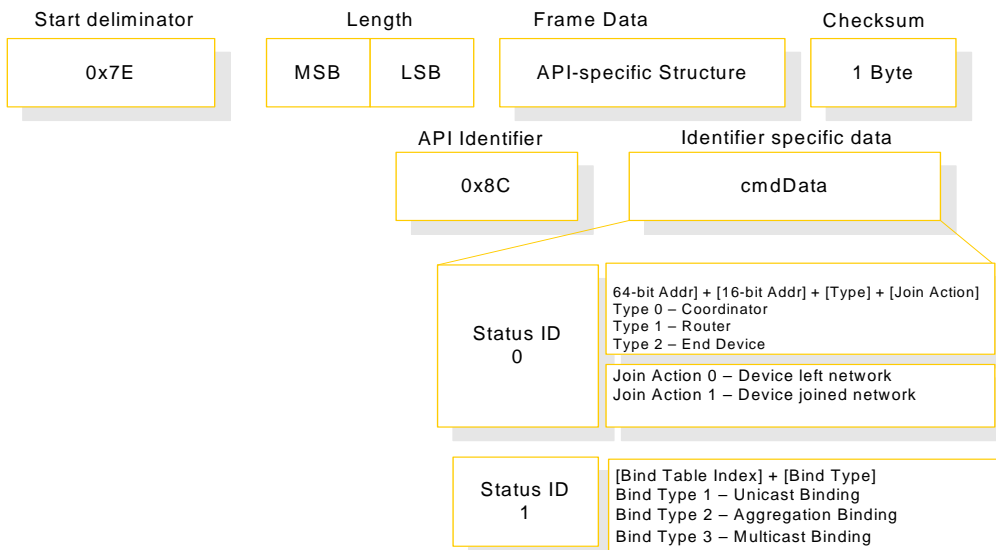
Start deliminator

0x7E

Length

MSB

LSB

Frame Data

API-specific Structure

Checksum

1 Byte

API Identifier

0x8C

Identifier specific data

cmdData

Status ID
0

64-bit Addr] + [16-bit Addr] + [Type] + [Join Action]
Type 0 – Coordinator
Type 1 – Router
Type 2 – End Device

Join Action 0 – Device left network
Join Action 1 – Device joined network

Status ID
1

[Bind Table Index] + [Bind Type]
Bind Type 1 – Unicast Binding
Bind Type 2 – Aggregation Binding
Bind Type 3 – Multicast Binding